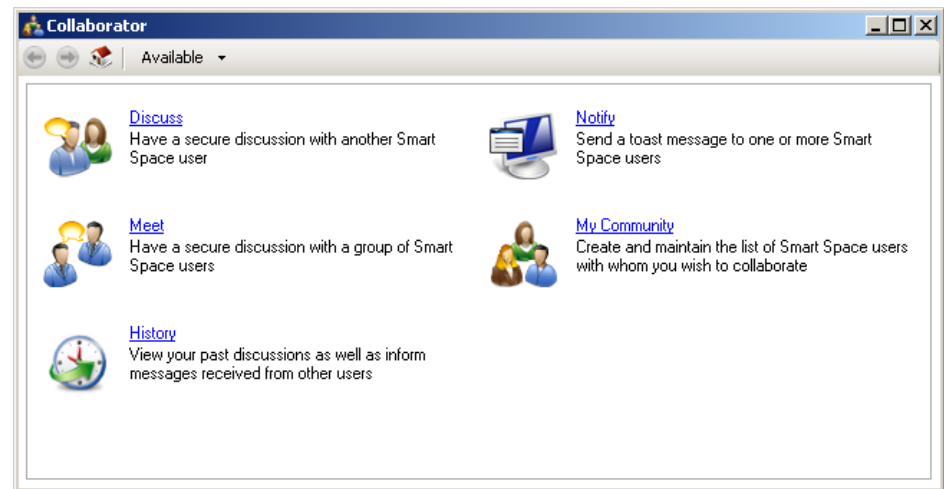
Collaborator

Available

Discuss
Have a secure discussion with another Smart Space user

Meet
Have a secure discussion with a group of Smart Space users

History
View your past discussions as well as inform messages received from other users

Notify
Send a toast message to one or more Smart Space users

My Community
Create and maintain the list of Smart Space users with whom you wish to collaborate